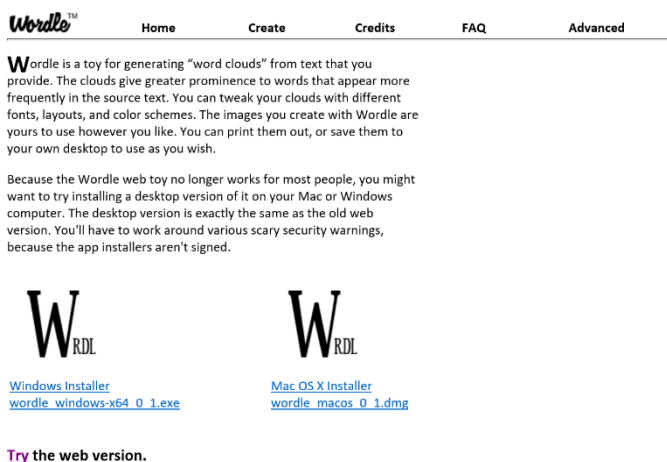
Wordle™ Home Create Credits FAQ Advanced

Wordle is a toy for generating "word clouds" from text that you provide. The clouds give greater prominence to words that appear more frequently in the source text. You can tweak your clouds with different fonts, layouts, and color schemes. The images you create with Wordle are yours to use however you like. You can print them out, or save them to your own desktop to use as you wish.

Because the Wordle web toy no longer works for most people, you might want to try installing a desktop version of it on your Mac or Windows computer. The desktop version is exactly the same as the old web version. You'll have to work around various scary security warnings, because the app installers aren't signed.

WRDL

WRDL

Windows Installer
wordle_windows-x64_0_1.exe

Mac OS X Installer
wordle_macos_0_1.dmg

Try the web version.